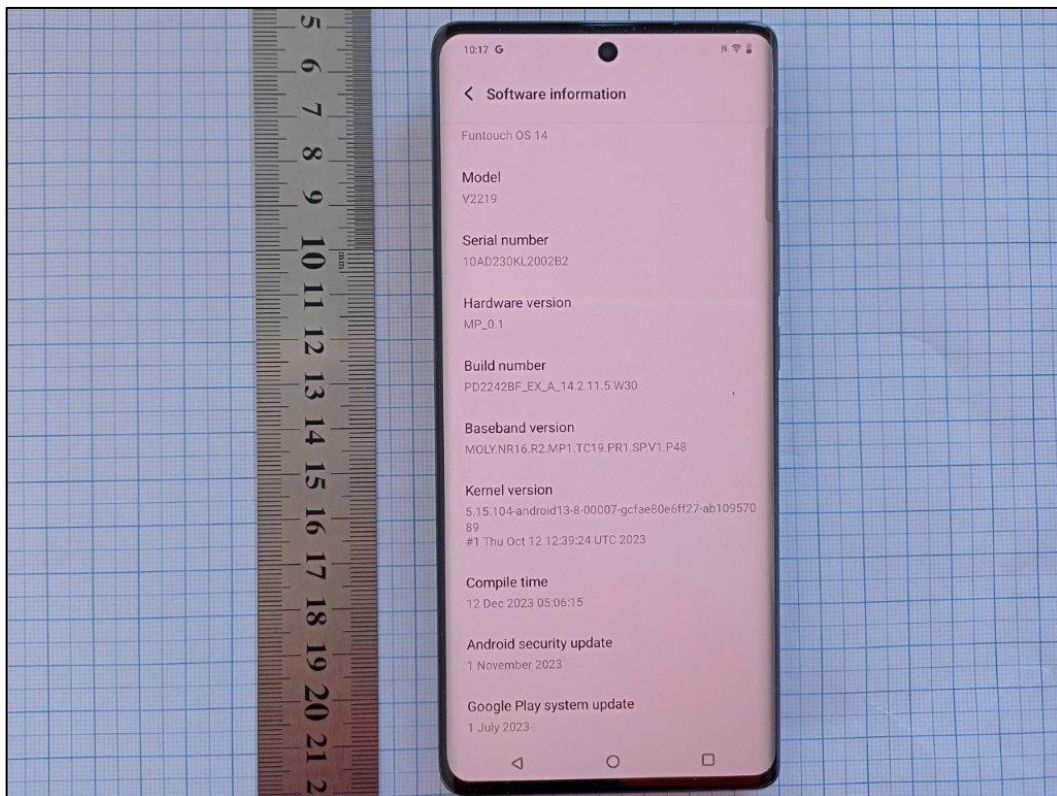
5
6
7
8
9
10
11
12
13
14
15
16
17
18
19
20
21
2

10:17 G

< Software information

Funtouch OS 14

Model
V2219

Serial number
10AD230KL2002B2

Hardware version
MP_0.1

Build number
PD2242BF_EX_A_14.2.11.5.W30

Baseband version
MOLY.NR16.R2.MP1.TC19.PR1.SP.V1.P48

Kernel version
5.15.104-android13-8-00007-gcfae80e6ff27-ab10957089
#1 Thu Oct 12 12:39:24 UTC 2023

Compile time
12 Dec 2023 05:06:15

Android security update
1 November 2023

Google Play system update
1 July 2023